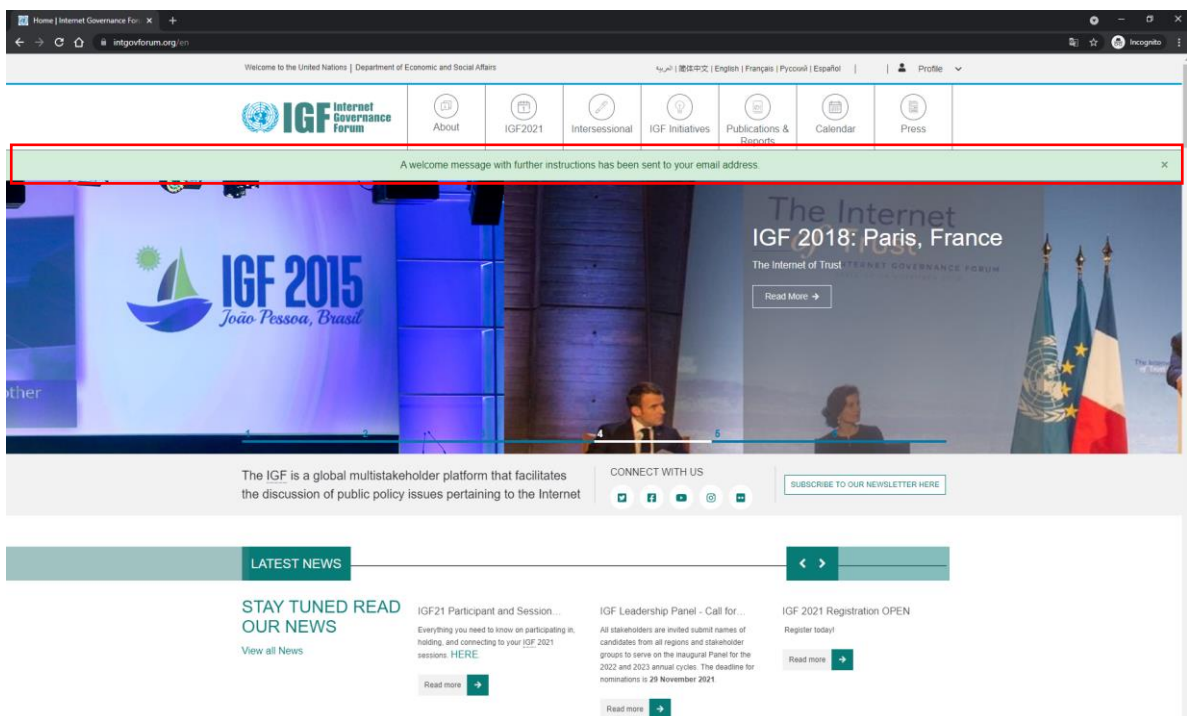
Home | Internet Governance Foru ×

intgovforum.org/en

Incognito

Welcome to the United Nations | Department of Economic and Social Affairs

العربية | 简体中文 | English | Français | Русский | Español

Profile

IGF Internet Governance Forum

About

IGF2021

Intersessional

IGF Initiatives

Publications & Reports

Calendar

Press

A welcome message with further instructions has been sent to your email address.

×

IGF 2015 João Pessoa, Brasil

The Internet of Trust

IGF 2018: Paris, France

The Internet of Trust

Read More →

1 2 3 4 5

The IGF is a global multistakeholder platform that facilitates the discussion of public policy issues pertaining to the Internet

CONNECT WITH US

SUBSCRIBE TO OUR NEWSLETTER HERE

LATEST NEWS

STAY TUNED READ OUR NEWS

View all News

IGF21 Participant and Session...

Everything you need to know on participating in, holding, and connecting to your IGF 2021 sessions: HERE

Read more

IGF Leadership Panel - Call for...

All stakeholders are invited submit names of candidates from all regions and stakeholder groups to serve on the inaugural Panel for the 2022 and 2023 annual cycles. The deadline for nominations is 29 November 2021.

Read more

IGF 2021 Registration OPEN

Register today!

Read more